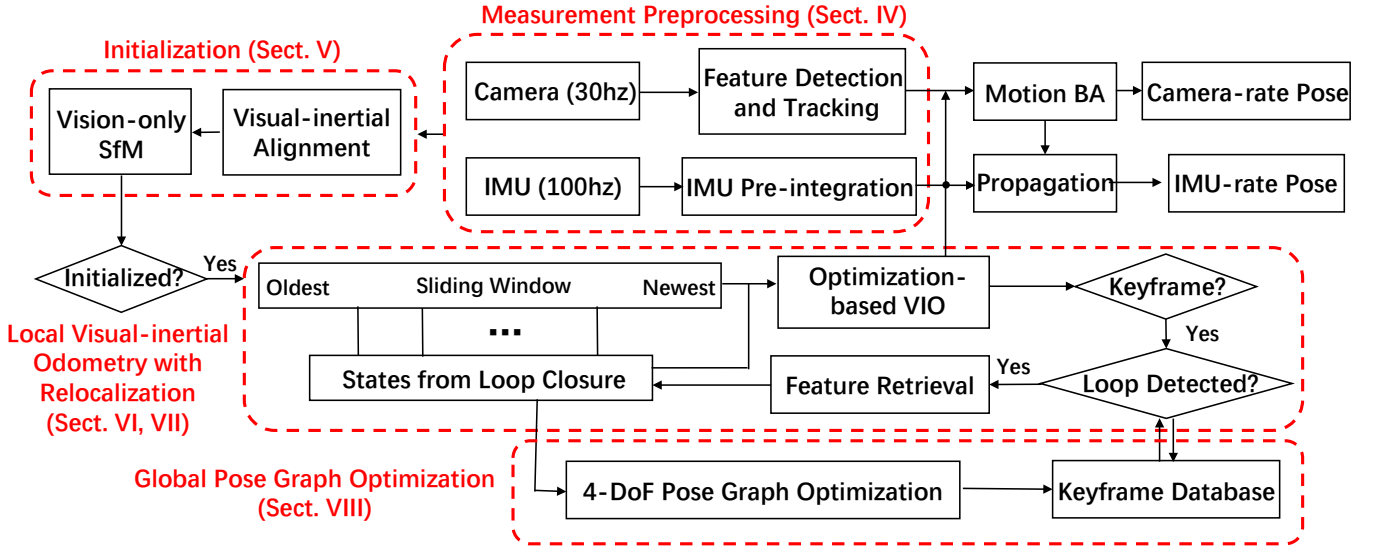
Measurement Preprocessing (Sect. IV)

Initialization (Sect. V)

Camera (30hz)

Feature Detection and Tracking

Motion BA

Camera-rate Pose

Vision-only SfM

Visual-inertial Alignment

IMU (100hz)

IMU Pre-integration

Propagation

IMU-rate Pose

Initialized?

Yes

Oldest

Sliding Window

Newest

...

Optimization-based VIO

Keyframe?

Yes

Local Visual-inertial Odometry with Relocalization (Sect. VI, VII)

States from Loop Closure

Feature Retrieval

Yes

Loop Detected?

Global Pose Graph Optimization (Sect. VIII)

4-DoF Pose Graph Optimization

Keyframe Database